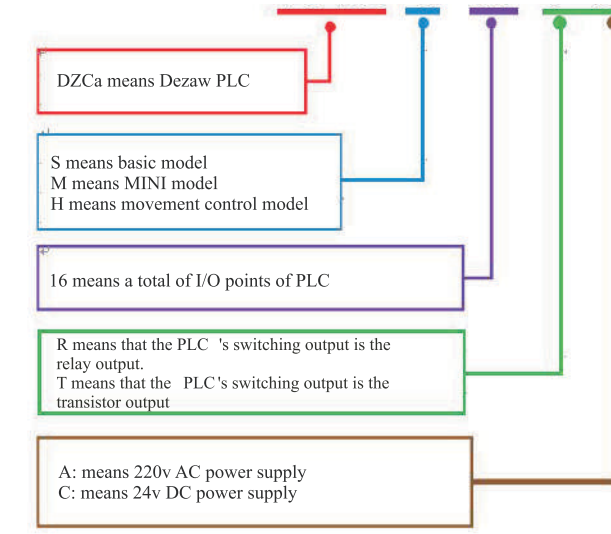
DZCa means Dezaw PLC

S means basic model
M means MINI model
H means movement control model

16 means a total of I/O points of PLC

R means that the PLC 's switching output is the relay output.
T means that the PLC's switching output is the transistor output

A: means 220v AC power supply
C: means 24v DC power supply